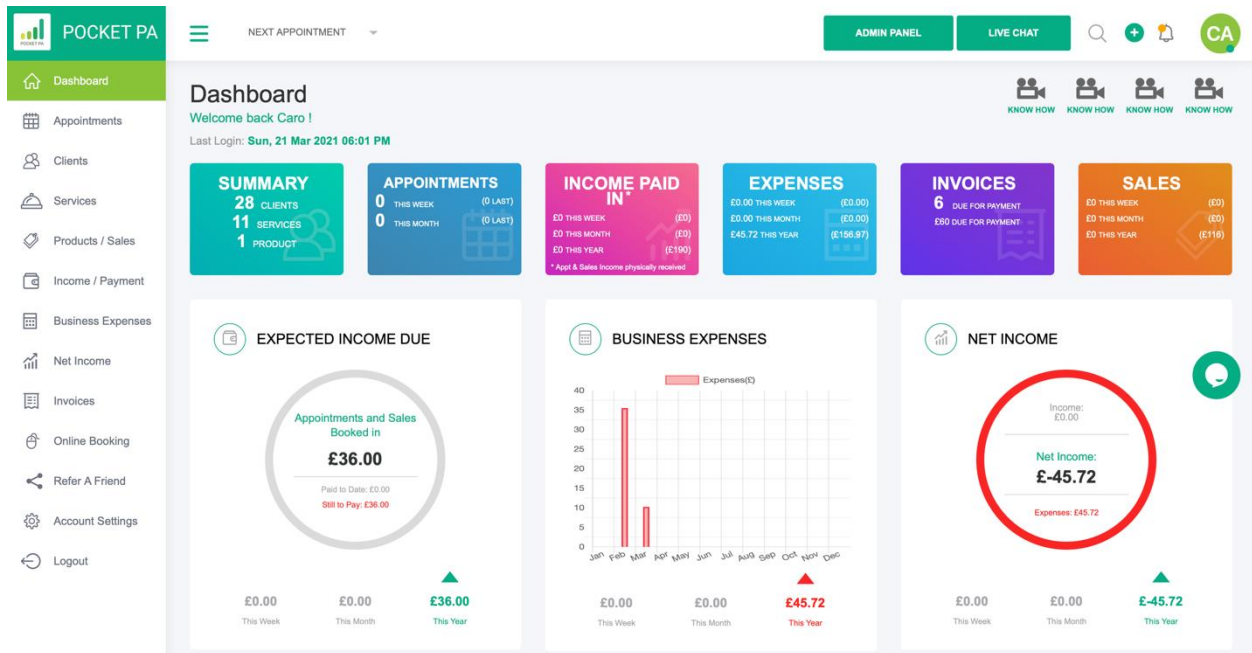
POCKET PA

POCKET PA

NEXT APPOINTMENT

ADMIN PANEL

LIVE CHAT

CA

Dashboard
Appointments
Clients
Services
Products / Sales
Income / Payment
Business Expenses
Net Income
Invoices
Online Booking
Refer A Friend
Account Settings
Logout

Dashboard

Welcome back Caro !

Last Login: Sun, 21 Mar 2021 06:01 PM

KNOW HOW KNOW HOW KNOW HOW KNOW HOW

SUMMARY
28 CLIENTS
11 SERVICES
1 PRODUCT

APPOINTMENTS
0 THIS WEEK (0 LAST)
0 THIS MONTH (0 LAST)

INCOME PAID IN*
£0 THIS WEEK (£0)
£0 THIS MONTH (£0)
£0 THIS YEAR (£190)
* Appt & Sales Income physically received

EXPENSES
£0.00 THIS WEEK (£0.00)
£0.00 THIS MONTH (£0.00)
£45.72 THIS YEAR (£156.97)

INVOICES
6 DUE FOR PAYMENT
£60 DUE FOR PAYMENT

SALES
£0 THIS WEEK (£0)
£0 THIS MONTH (£0)
£0 THIS YEAR (£116)

EXPECTED INCOME DUE

Appointments and Sales Booked in
£36.00
Paid to Date: £0.00
Still to Pay: £36.00

£0.00 This Week
£0.00 This Month
£36.00 This Year

BUSINESS EXPENSES

Expenses(£)
40
35
30
25
20
15
10
5
0
Jan Feb Mar Apr May Jun Jul Aug Sep Oct Nov Dec

£0.00 This Week
£0.00 This Month
£45.72 This Year

NET INCOME

Income: £0.00
Net Income:
£-45.72
Expenses: £45.72

£0.00 This Week
£0.00 This Month
£-45.72 This Year